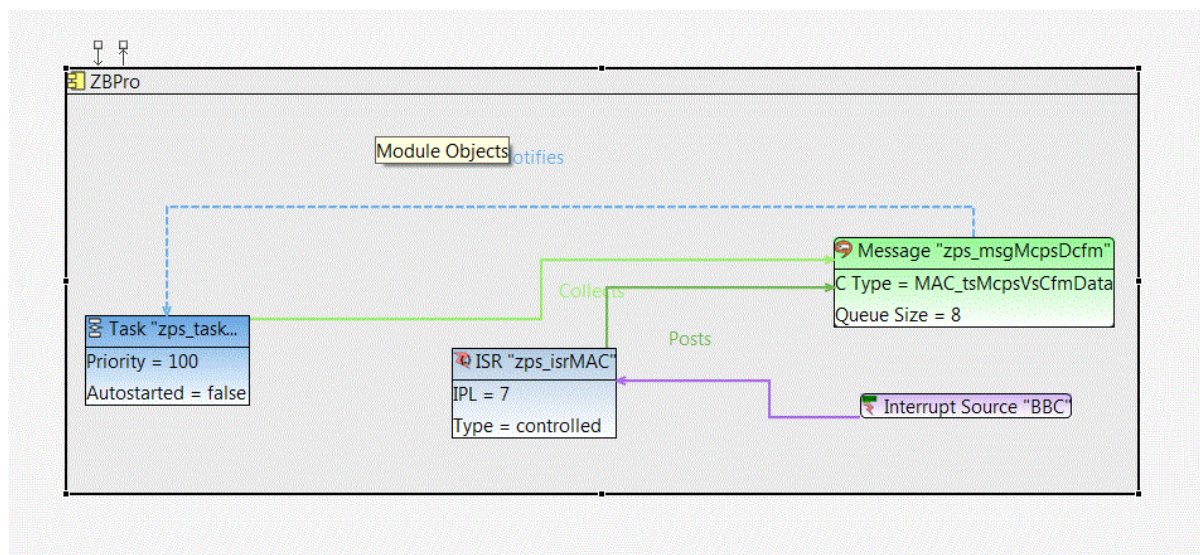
ZBPro

Module Objects

otifies

Message "zps_msgMcpsDcfm"
C Type = MAC_tsMcpsVsCfmData
Queue Size = 8

Collects

Task "zps_task...
Priority = 100
Autostarted = false

Posts

ISR "zps_isrMAC"
IPL = 7
Type = controlled

Interrupt Source "BBC"